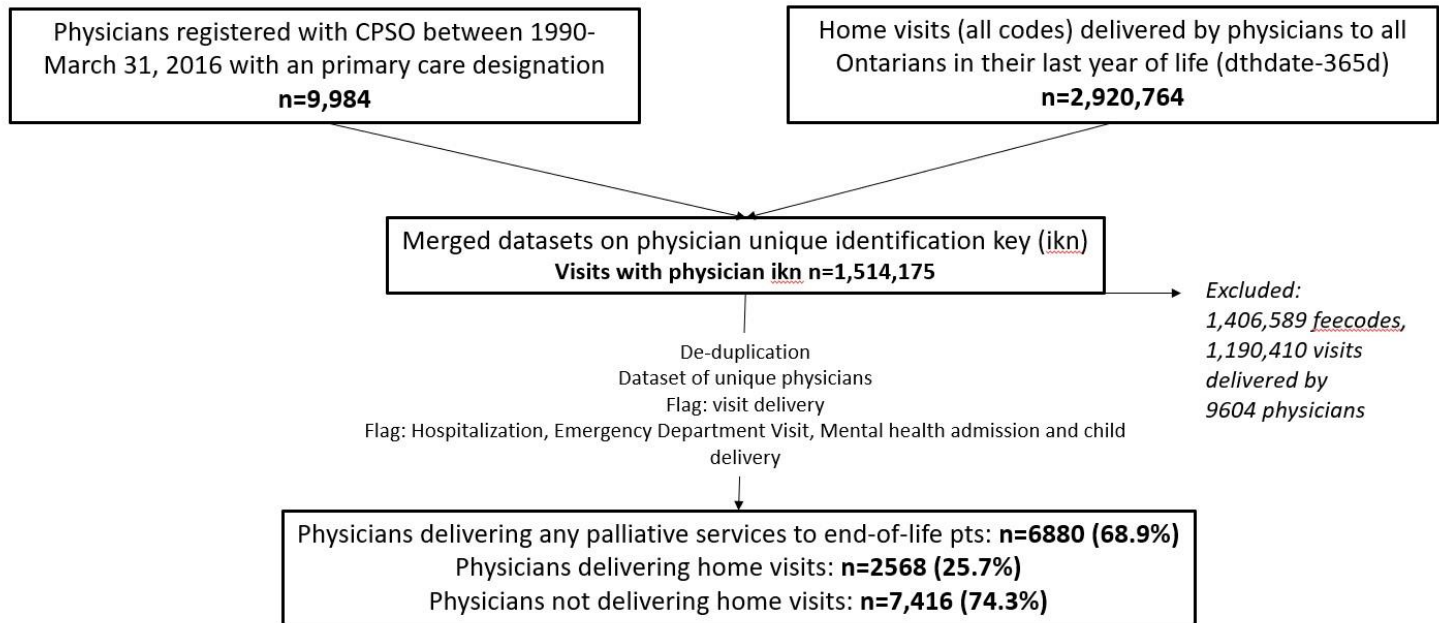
Physicians registered with CPSO between 1990-March 31, 2016 with an primary care designation
**n=9,984**

Home visits (all codes) delivered by physicians to all Ontarians in their last year of life (dthdate-365d)
**n=2,920,764**

Merged datasets on physician unique identification key (ikn)
**Visits with physician ikn n=1,514,175**

*Excluded: 1,406,589 feecodes, 1,190,410 visits delivered by 9604 physicians*

De-duplication
Dataset of unique physicians
Flag: visit delivery
Flag: Hospitalization, Emergency Department Visit, Mental health admission and child delivery

Physicians delivering any palliative services to end-of-life pts: **n=6880 (68.9%)**
Physicians delivering home visits: **n=2568 (25.7%)**
Physicians not delivering home visits: **n=7,416 (74.3%)**